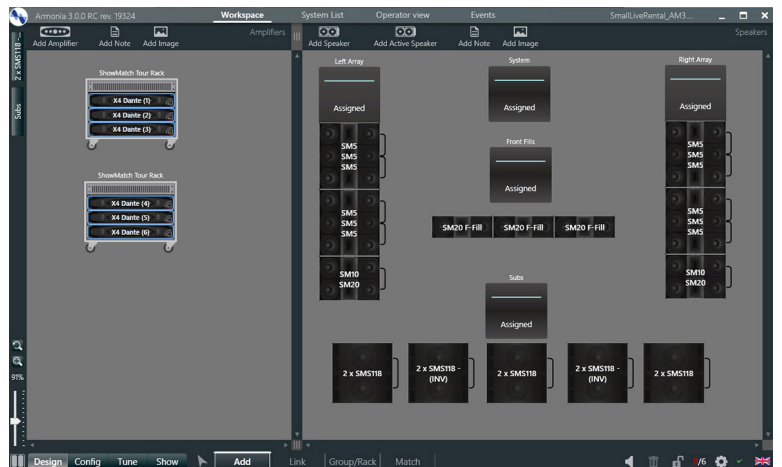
Armonia 3.0.0 RC rev. 19324
Workspace
System List
Operator view
Events
SmallLiveRental_AM3...

Add Amplifier
Add Note
Add Image
Amplifiers

Add Speaker
Add Active Speaker
Add Note
Add Image
Speakers

2 x SMS118 ...
Subs

ShowMatch Tour Rack
X4 Dante (1)
X4 Dante (2)
X4 Dante (3)

ShowMatch Tour Rack
X4 Dante (4)
X4 Dante (5)
X4 Dante (6)

91%

Left Array
Assigned
SM5
SM5
SM5
SM5
SM5
SM5
SM10
SM20

System
Assigned

Front Fills
Assigned
SM20 F-Fill
SM20 F-Fill
SM20 F-Fill

Right Array
Assigned
SM5
SM5
SM5
SM5
SM5
SM5
SM10
SM20

Subs
Assigned

2 x SMS118
2 x SMS118 - (INV)
2 x SMS118
2 x SMS118 - (INV)
2 x SMS118

Design
Config
Tune
Show
Add
Link
Group/Rack
Match
6/6